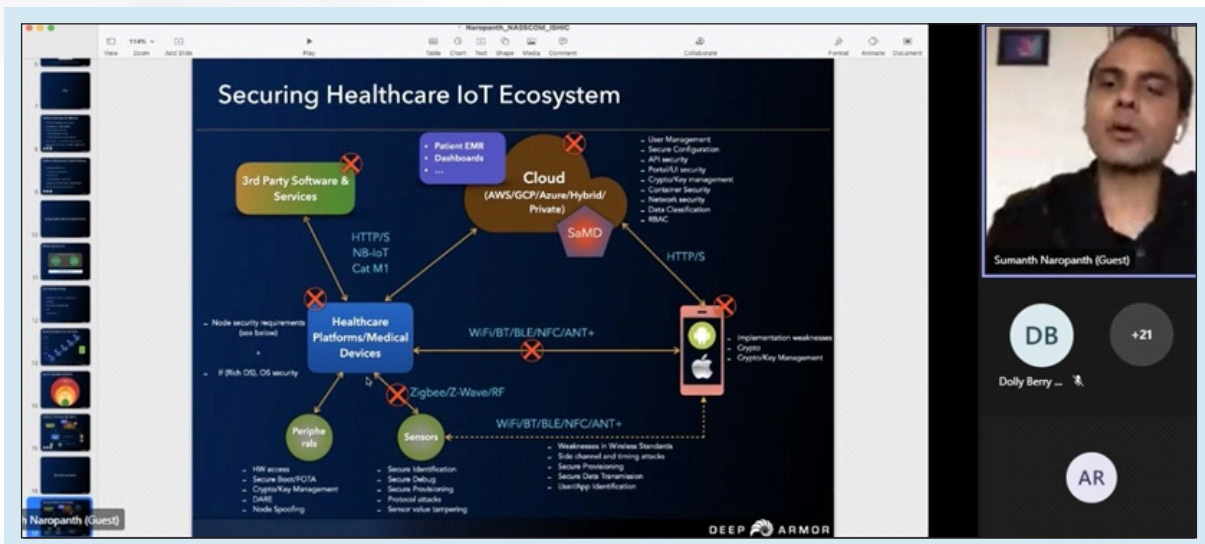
Naropanth_NASSCOM_ISHIC

View Zoom Add Slide Play Table Chart Text Shape Media Comment Collaborate Format Animate Document

114%

Securing Healthcare IoT Ecosystem

- Patient EMR
- Dashboards
- ...

Cloud (AWS/GCP/Azure/Hybrid/ Private)

SaMD

- User Management
- Secure Configuration
- API security
- Portal/UI security
- Crypto/Key management
- Container Security
- Network security
- Data Classification
- RBAC

3rd Party Software & Services

HTTP/S NB-IoT Cat M1

HTTP/S

- Node security requirements (see below)
- +
- If (Rich OS), OS security

Healthcare Platforms/Medical Devices

WiFi/BT/BLE/NFC/ANT+

- Implementation weaknesses
- Crypto
- Crypto/Key Management

Zigbee/Z-Wave/RF

Peripherals

Sensors

WiFi/BT/BLE/NFC/ANT+

- HW access
- Secure Boot/FOTA
- Crypto/Key Management
- DARE
- Node Spoofing

- Secure Identification
- Secure Debug
- Secure Provisioning
- Protocol attacks
- Sensor value tampering

- Weaknesses in Wireless Standards
- Side channel and timing attacks
- Secure Provisioning
- Secure Data Transmission
- User/App Identification

DEEP ARMOR

Sumanth Naropanth (Guest)

DB

+21

Dolly Berry ...

AR

h Naropanth (Guest)